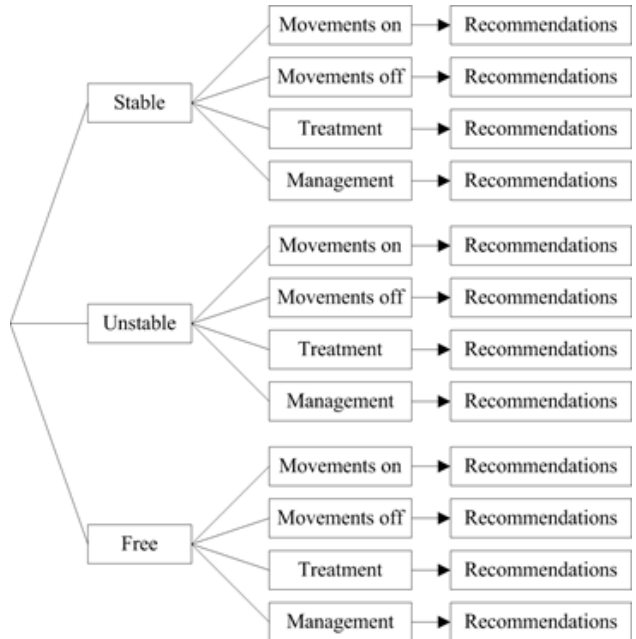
Stable
Movements on → Recommendations
Movements off → Recommendations
Treatment → Recommendations
Management → Recommendations

Unstable
Movements on → Recommendations
Movements off → Recommendations
Treatment → Recommendations
Management → Recommendations

Free
Movements on → Recommendations
Movements off → Recommendations
Treatment → Recommendations
Management → Recommendations